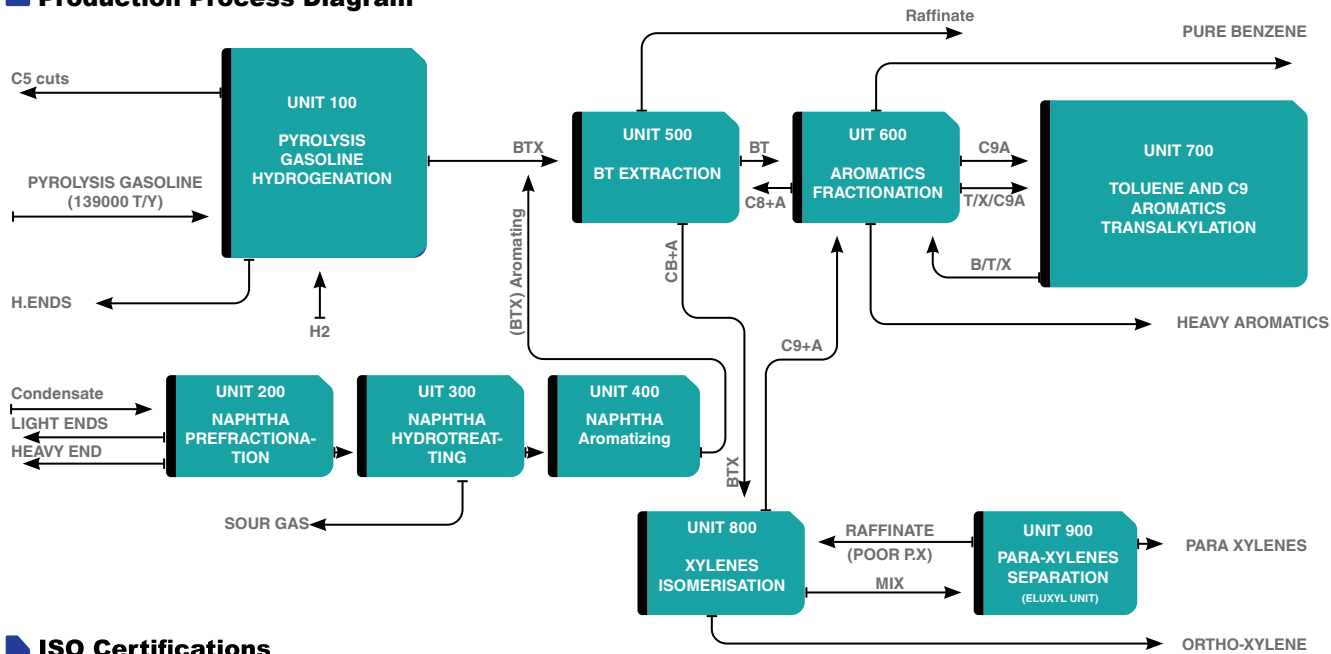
Production Process Diagram

C5 cuts

UNIT 100

PYROLYSIS GASOLINE HYDROGENATION

PYROLYSIS GASOLINE (139000 T/Y)

H.ENDS

H2

BTX

(BTX) Aromating

Raffinate

UNIT 500

BT EXTRACTION

BT

C8+A

CB+A

UIT 600

AROMATICS FRACTIONATION

PURE BENZENE

C9A

T/X/C9A

UNIT 700

TOLUENE AND C9 AROMATICS TRANSALKYLATION

B/T/X

HEAVY AROMATICS

C9+A

Condensate

LIGHT ENDS

HEAVY END

UNIT 200

NAPHTHA PREFRACTIONATION

UIT 300

NAPHTHA HYDROTREATING

UNIT 400

NAPHTHA Aromatizing

SOUR GAS

BTX

UNIT 800

XYLENES ISOMERISATION

RAFFINATE (POOR P.X)

MIX

UNIT 900

PARA-XYLENES SEPARATION

(ELUXYL UNIT)

PARA XYLENES

ORTHO-XYLENE

ISO Certifications